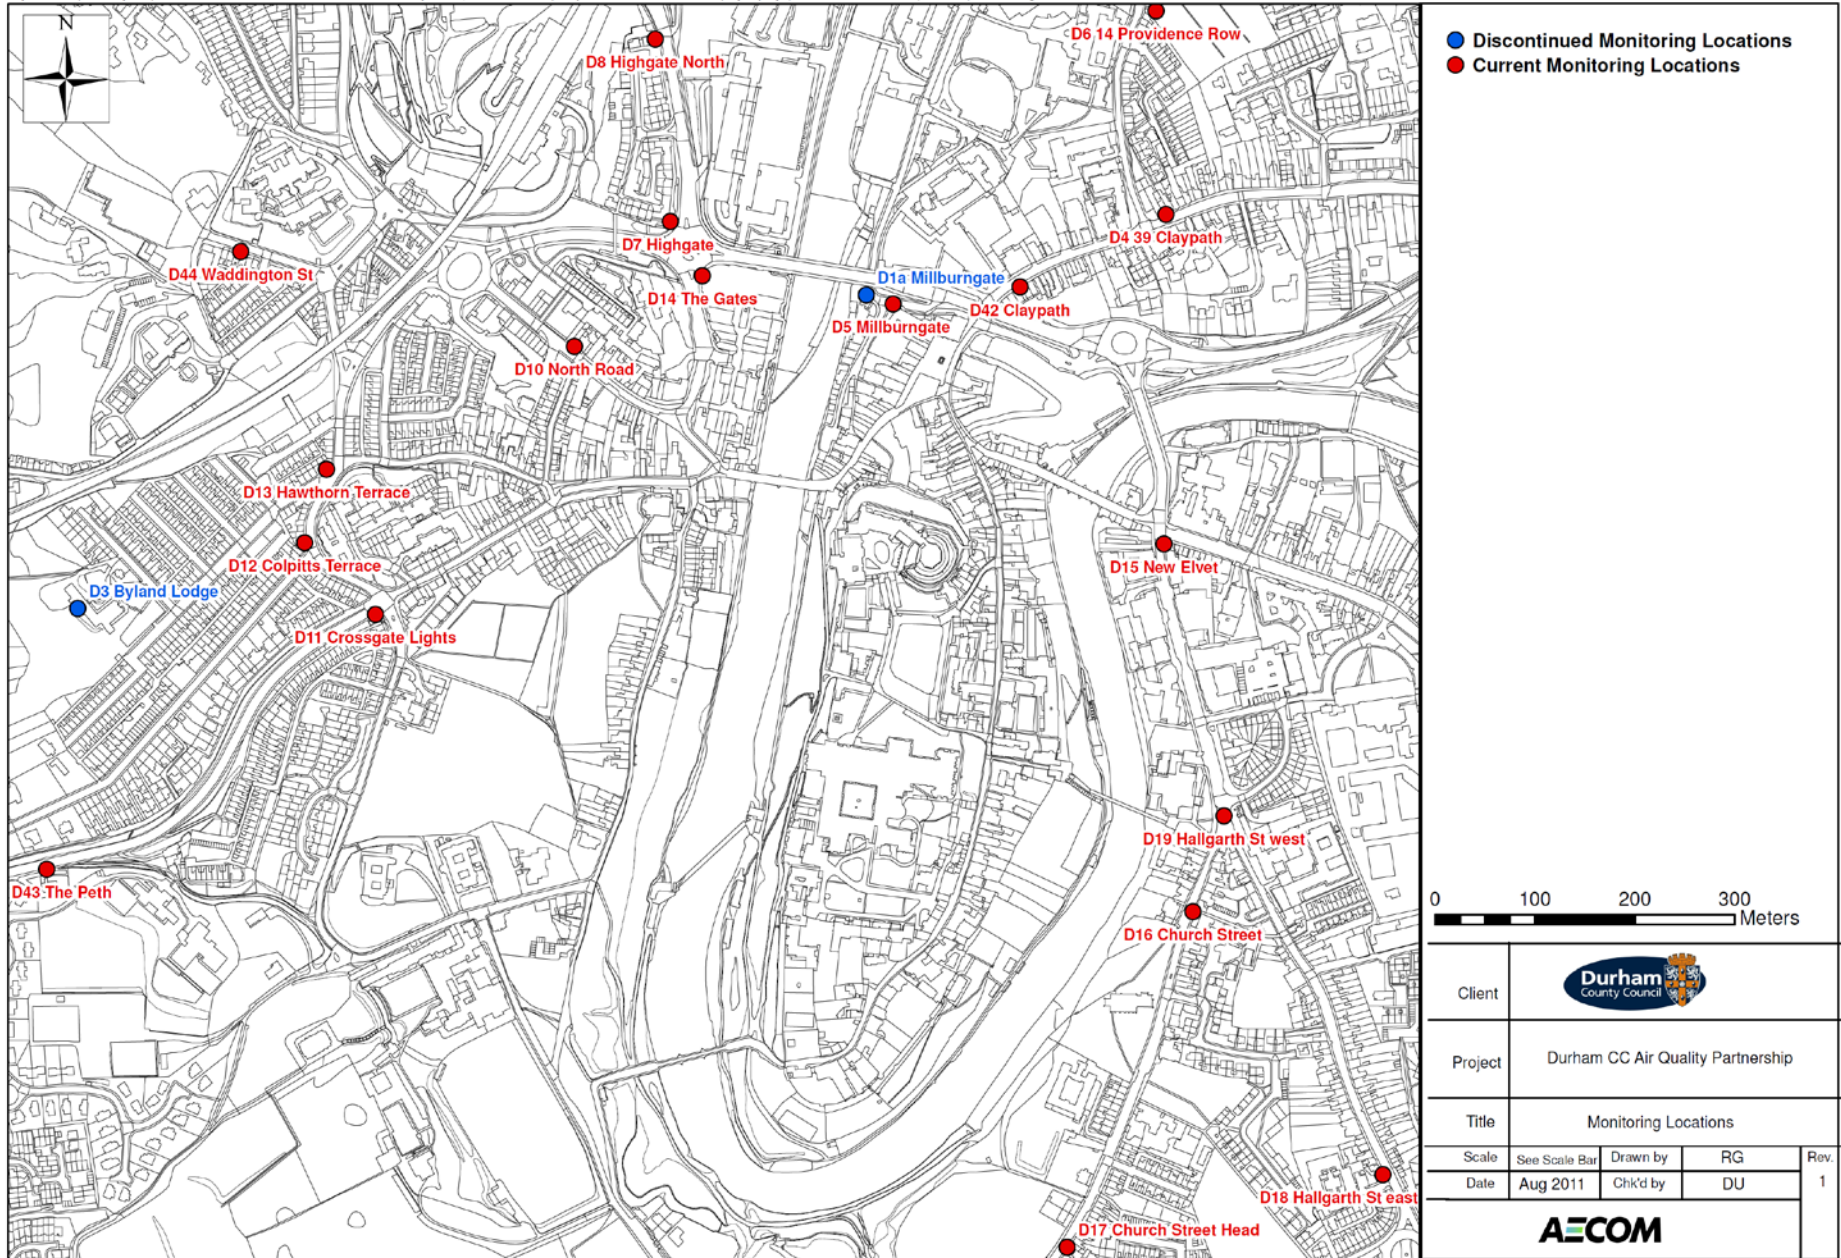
N

D8 Highgate North
D6 14 Providence Row
D7 Highgate
D4 39 Claypath
D44 Waddington St
D14 The Gates
D1a Millburngate
D42 Claypath
D5 Millburngate
D10 North Road
D13 Hawthorn Terrace
D12 Colpitts Terrace
D15 New Elvet
D3 Byland Lodge
D11 Crossgate Lights
D19 Hallgarth St west
D43 The Peth
D16 Church Street
D18 Hallgarth St east
D17 Church Street Head

Discontinued Monitoring Locations
Current Monitoring Locations

0 100 200 300 Meters

| Client | Durham County Council | | |
|---|---|---|---|
| Project | Durham CC Air Quality Partnership | | |
| Title | Monitoring Locations | | |
| Scale | See Scale Bar | Drawn by | RG |
| Date | Aug 2011 | Chk'd by | DU |

Rev.
1

AECOM